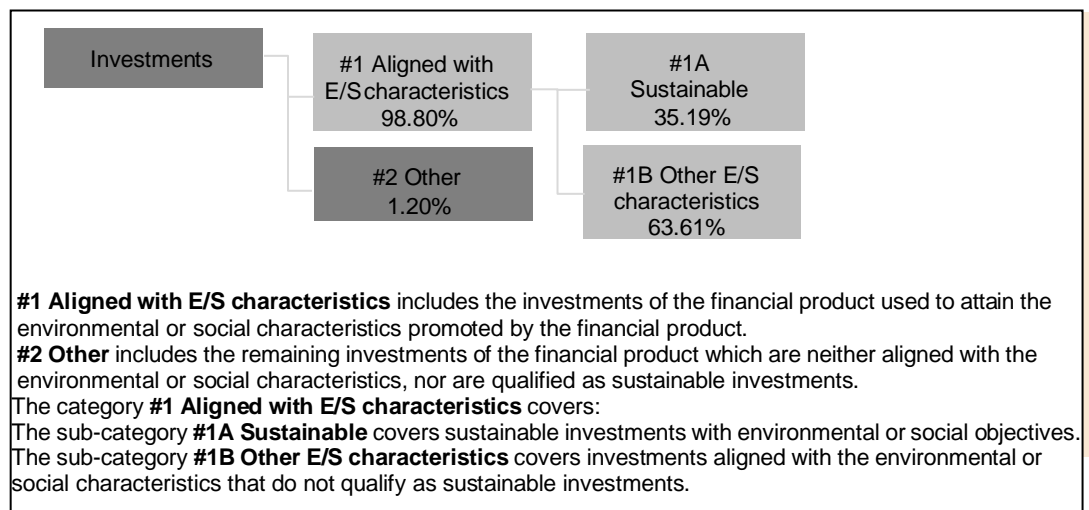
Investments

#1 Aligned with E/S characteristics 98.80%

#1A Sustainable 35.19%

#2 Other 1.20%

#1B Other E/S characteristics 63.61%

**#1 Aligned with E/S characteristics** includes the investments of the financial product used to attain the environmental or social characteristics promoted by the financial product.
**#2 Other** includes the remaining investments of the financial product which are neither aligned with the environmental or social characteristics, nor are qualified as sustainable investments.
The category **#1 Aligned with E/S characteristics** covers:
The sub-category **#1A Sustainable** covers sustainable investments with environmental or social objectives.
The sub-category **#1B Other E/S characteristics** covers investments aligned with the environmental or social characteristics that do not qualify as sustainable investments.